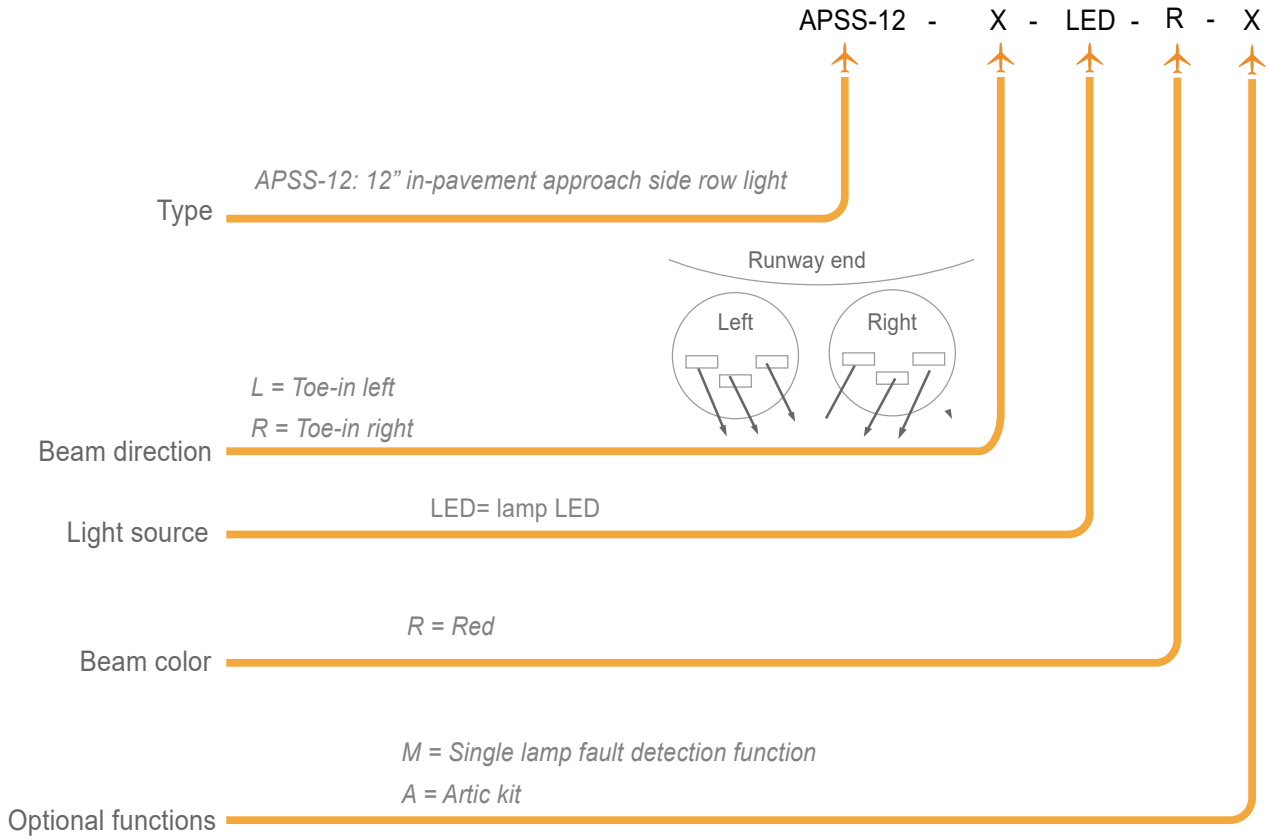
APSS-12 - X - LED - R - X

Type
APSS-12: 12” in-pavement approach side row light

Runway end
Left
Right

Beam direction
L = Toe-in left
R = Toe-in right

Light source
LED= lamp LED

Beam color
R = Red

Optional functions
M = Single lamp fault detection function
A = Artic kit